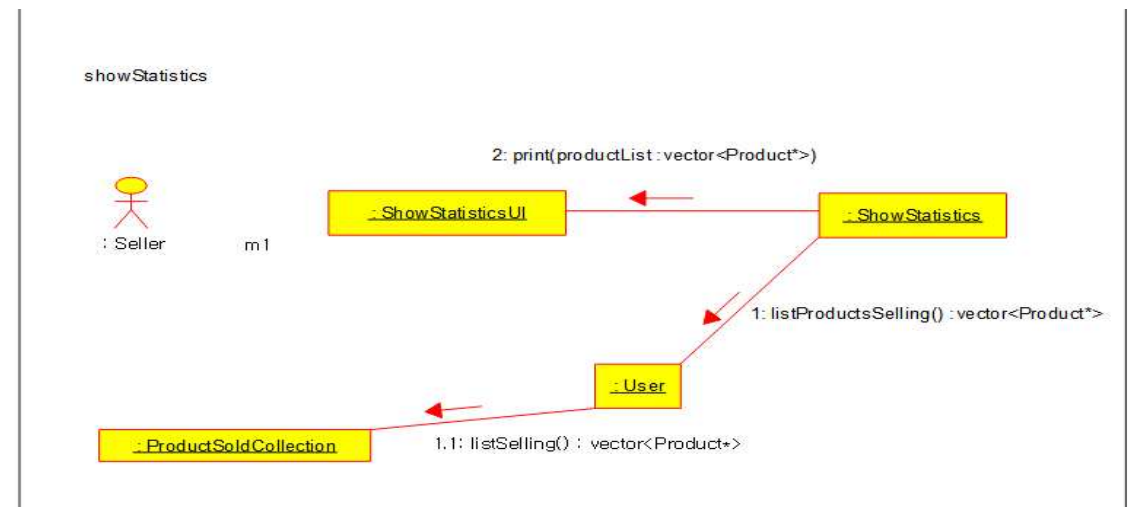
showStatistics

2: print(productList : vector<Product*>)

: Seller

m1

: ShowStatisticsUI

: ShowStatistics

1: listProductsSelling() : vector<Product*>

: User

: ProductSoldCollection

1.1: listSelling() : vector<Product*>